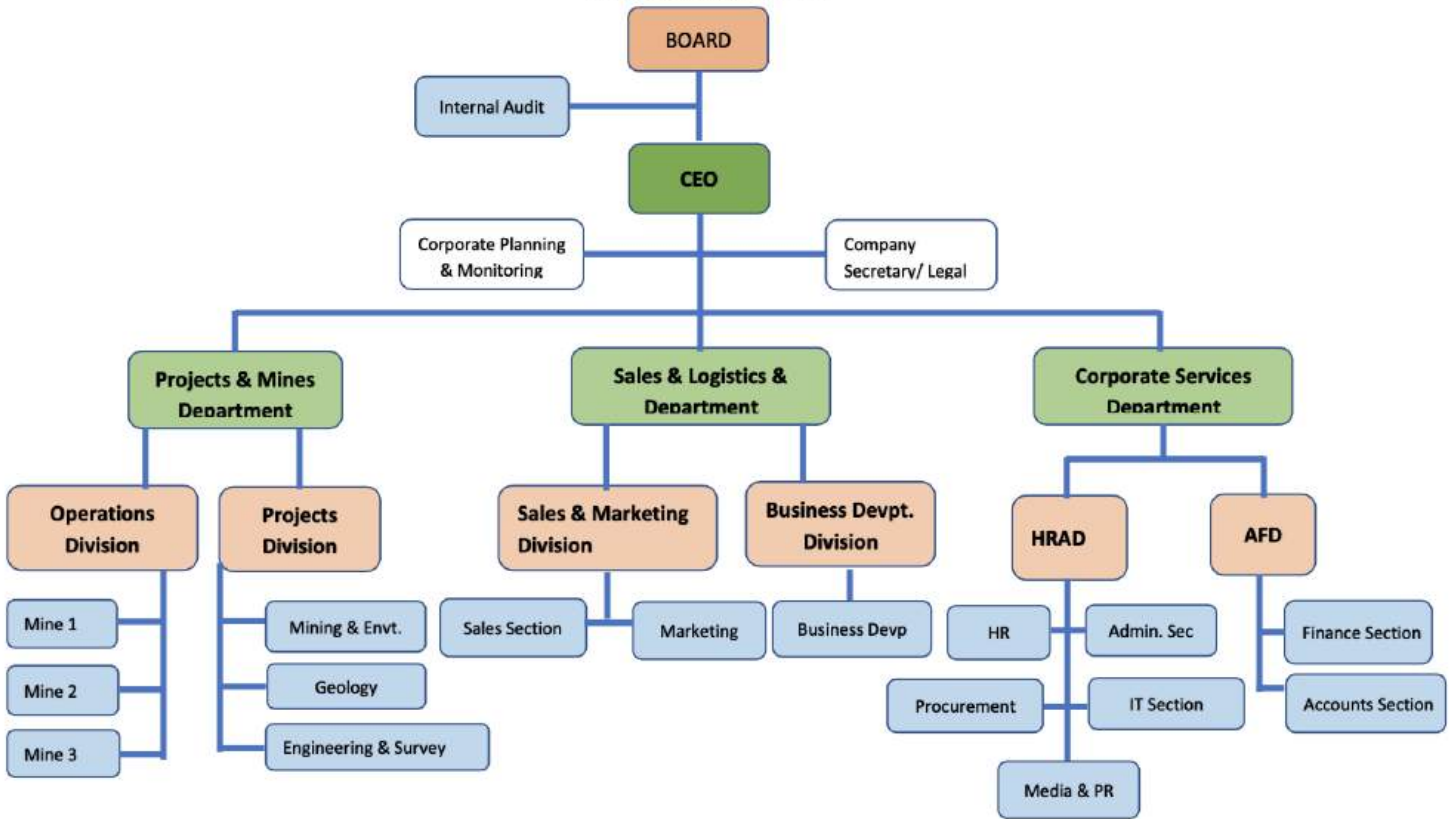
BOARD

Internal Audit

CEO

Corporate Planning & Monitoring

Company Secretary/ Legal

Projects & Mines Department

Sales & Logistics & Department

Corporate Services Department

Operations Division

Projects Division

Sales & Marketing Division

Business Devpt. Division

HRAD

AFD

Mine 1

Mine 2

Mine 3

Mining & Envt.

Geology

Engineering & Survey

Sales Section

Marketing

Business Devp

HR

Admin. Sec

Procurement

IT Section

Media & PR

Finance Section

Accounts Section